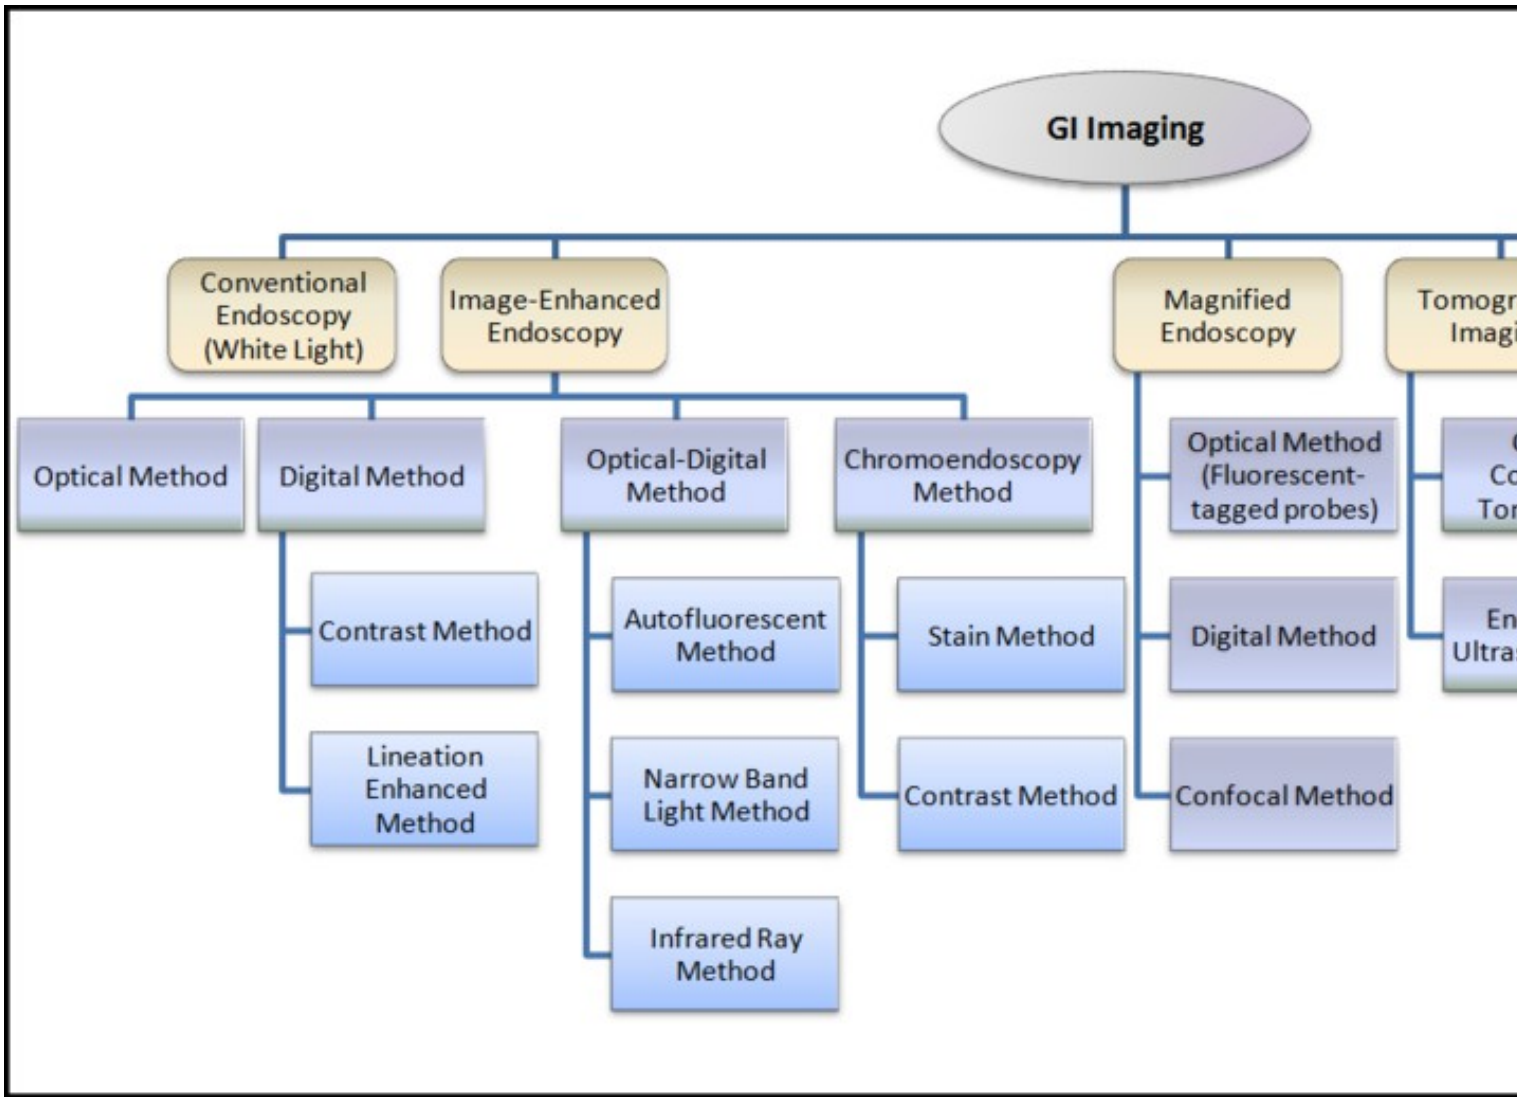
GI Imaging

Conventional Endoscopy (White Light)

Image-Enhanced Endoscopy

Magnified Endoscopy

Tomogr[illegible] Imagi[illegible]

Optical Method

Digital Method

Contrast Method

Lineation Enhanced Method

Optical-Digital Method

Autofluorescent Method

Narrow Band Light Method

Infrared Ray Method

Chromoendoscopy Method

Stain Method

Contrast Method

Optical Method (Fluorescent-tagged probes)

Digital Method

Confocal Method

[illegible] Co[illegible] Tor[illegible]

En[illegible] Ultra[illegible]